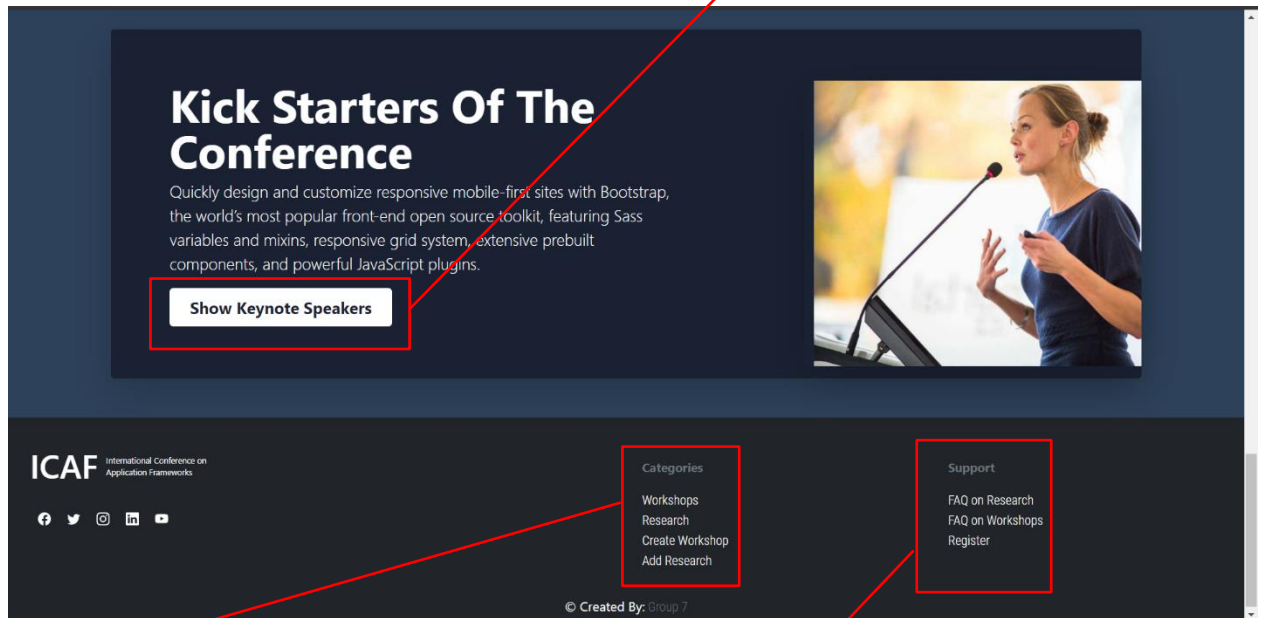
Kick Starters Of The Conference

Quickly design and customize responsive mobile-first sites with Bootstrap, the world's most popular front-end open source toolkit, featuring Sass variables and mixins, responsive grid system, extensive prebuilt components, and powerful JavaScript plugins.

Show Keynote Speakers

ICAF International Conference on Application Frameworks

Categories
Workshops
Research
Create Workshop
Add Research

Support
FAQ on Research
FAQ on Workshops
Register

© Created By: Group 7